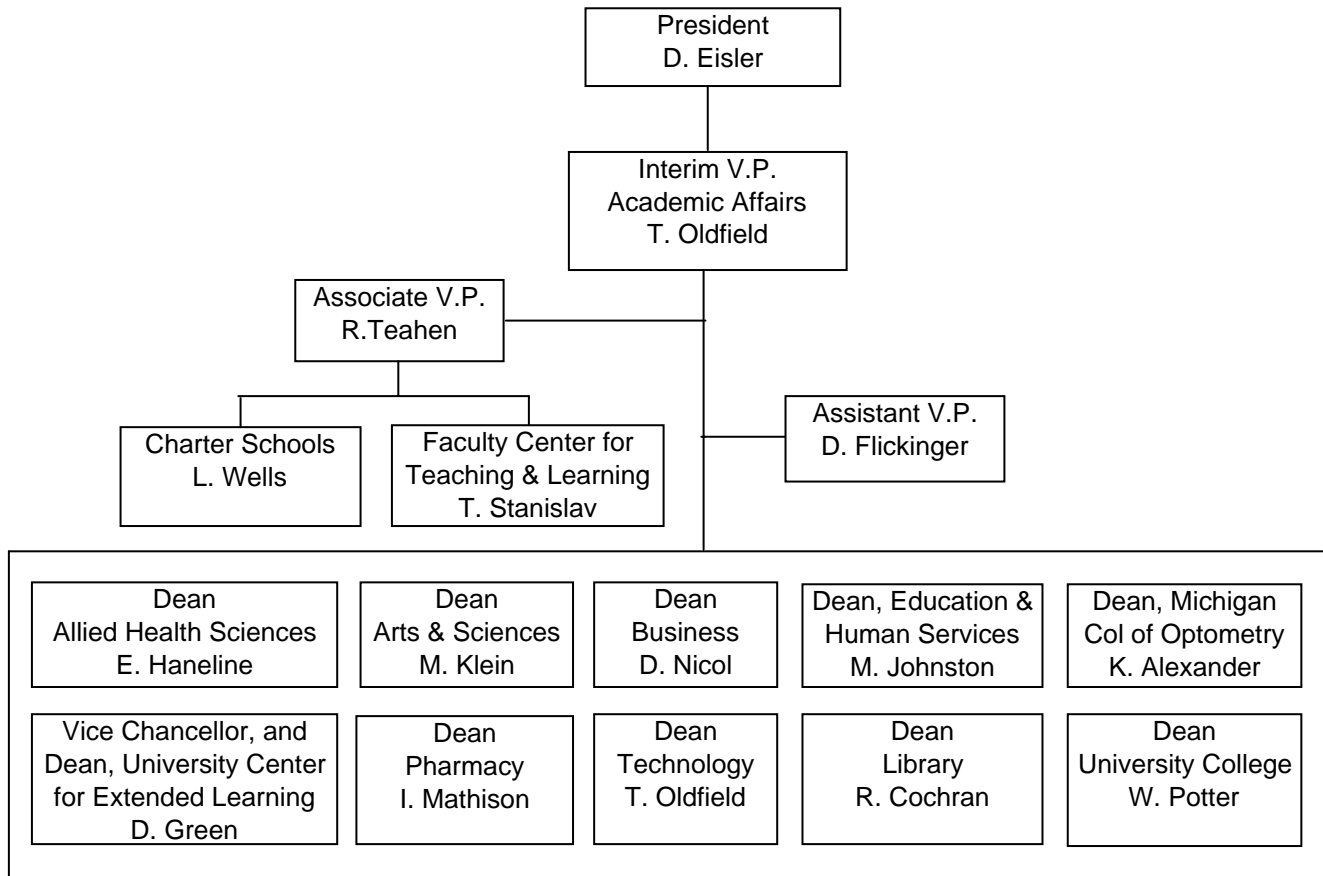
President
D. Eisler

Interim V.P.
Academic Affairs
T. Oldfield

Associate V.P.
R.Teahen

Charter Schools
L. Wells

Faculty Center for
Teaching & Learning
T. Stanislav

Assistant V.P.
D. Flickinger

Dean
Allied Health Sciences
E. Haneline

Dean
Arts & Sciences
M. Klein

Dean
Business
D. Nicol

Dean, Education &
Human Services
M. Johnston

Dean, Michigan
Col of Optometry
K. Alexander

Vice Chancellor, and
Dean, University Center
for Extended Learning
D. Green

Dean
Pharmacy
I. Mathison

Dean
Technology
T. Oldfield

Dean
Library
R. Cochran

Dean
University College
W. Potter